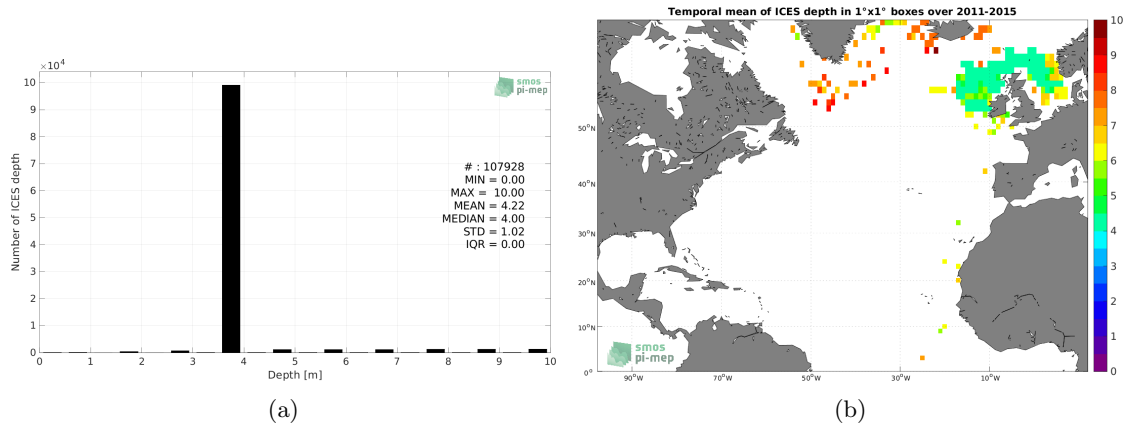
$\times 10^4$

smos
pi-mep

10
9
8
7
6
5
4
3
2
1
0

Number of ICES depth

# : 107928
MIN = 0.00
MAX = 10.00
MEAN = 4.22
MEDIAN = 4.00
STD = 1.02
IQR = 0.00

0 1 2 3 4 5 6 7 8 9 10
Depth [m]

(a)

Temporal mean of ICES depth in 1°x1° boxes over 2011-2015

50°N
40°N
30°N
20°N
10°N
0°

90°W 70°W 50°W 30°W 10°W

smos
pi-mep

10
9
8
7
6
5
4
3
2
1
0

(b)